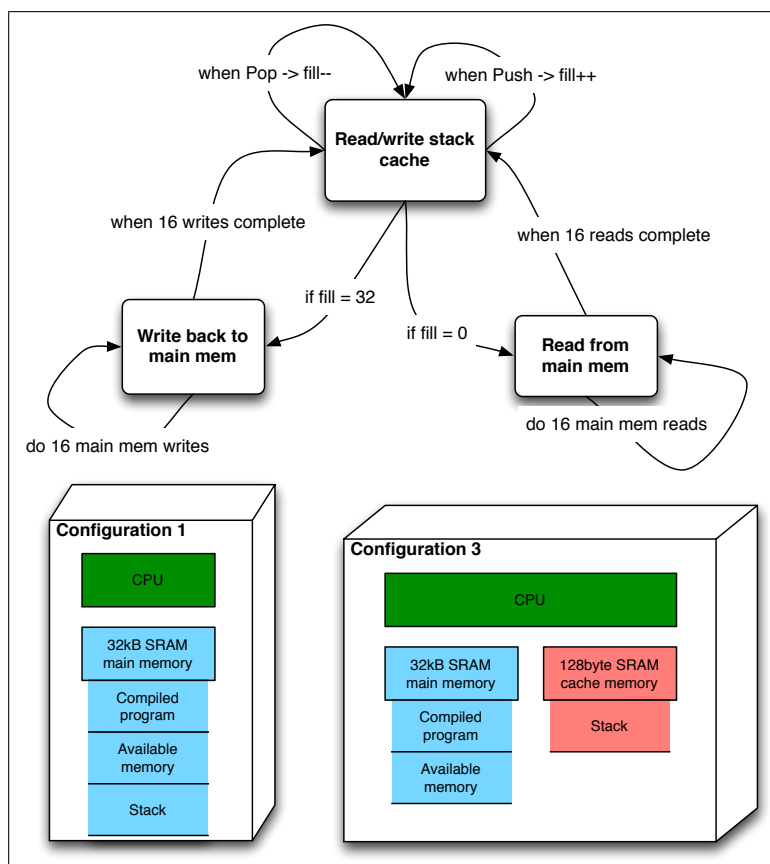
when Pop -> fill--

when Push -> fill++

Read/write stack cache

when 16 writes complete

when 16 reads complete

if fill = 32

if fill = 0

Write back to main mem

Read from main mem

do 16 main mem writes

do 16 main mem reads

Configuration 1

CPU

32kB SRAM main memory

Compiled program

Available memory

Stack

Configuration 3

CPU

32kB SRAM main memory

Compiled program

Available memory

128byte SRAM cache memory

Stack